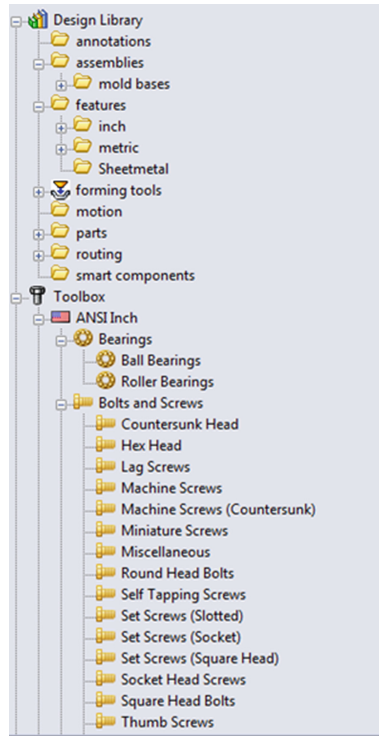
Design Library
annotations
assemblies
mold bases
features
inch
metric
Sheetmetal
forming tools
motion
parts
routing
smart components
Toolbox
ANSI Inch
Bearings
Ball Bearings
Roller Bearings
Bolts and Screws
Countersunk Head
Hex Head
Lag Screws
Machine Screws
Machine Screws (Countersunk)
Miniature Screws
Miscellaneous
Round Head Bolts
Self Tapping Screws
Set Screws (Slotted)
Set Screws (Socket)
Set Screws (Square Head)
Socket Head Screws
Square Head Bolts
Thumb Screws